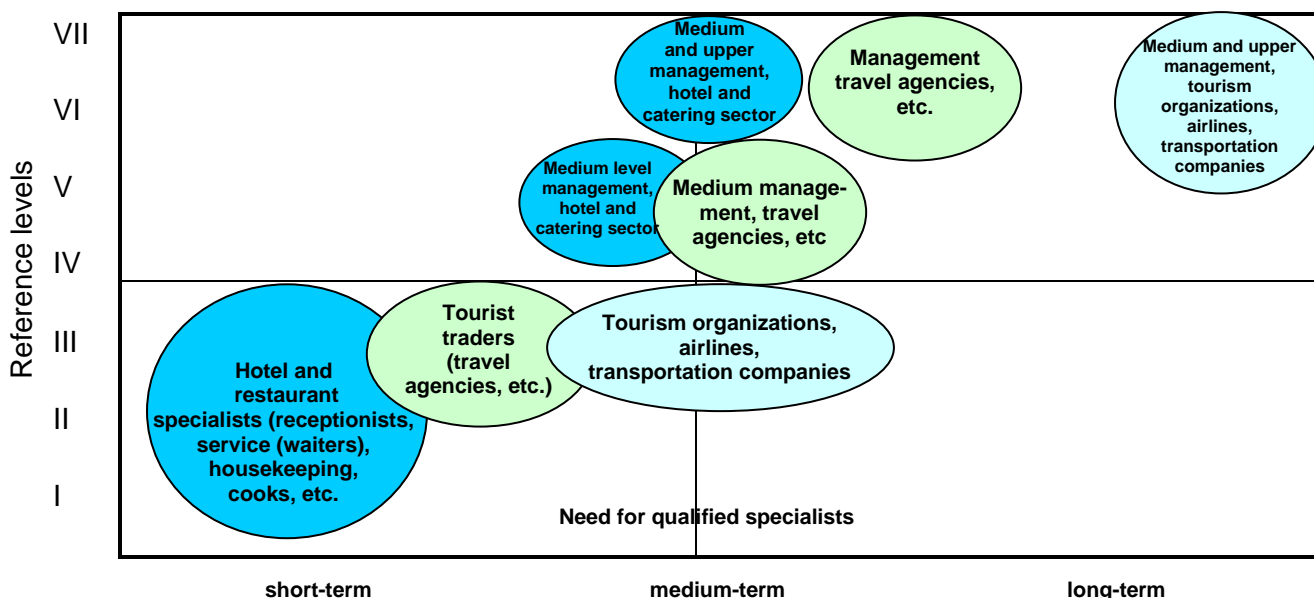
Reference levels

VII
VI
V
IV
III
II
I

Medium and upper management, hotel and catering sector

Management travel agencies, etc.

Medium and upper management, tourism organizations, airlines, transportation companies

Medium level management, hotel and catering sector

Medium management, travel agencies, etc

Tourist traders (travel agencies, etc.)

Tourism organizations, airlines, transportation companies

Hotel and restaurant specialists (receptionists, service (waiters), housekeeping, cooks, etc.

Need for qualified specialists

short-term
medium-term
long-term